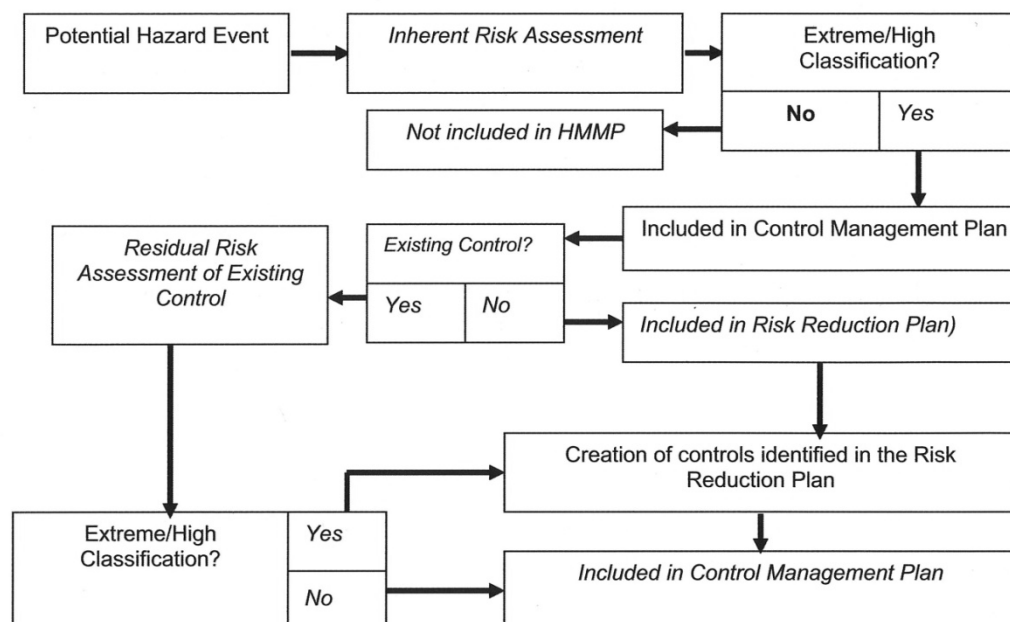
Potential Hazard Event

Inherent Risk Assessment

Extreme/High Classification?

No

Yes

Not included in HMMP

Included in Control Management Plan

Residual Risk Assessment of Existing Control

Existing Control?

Yes

No

Included in Risk Reduction Plan)

Creation of controls identified in the Risk Reduction Plan

Extreme/High Classification?

Yes

No

Included in Control Management Plan